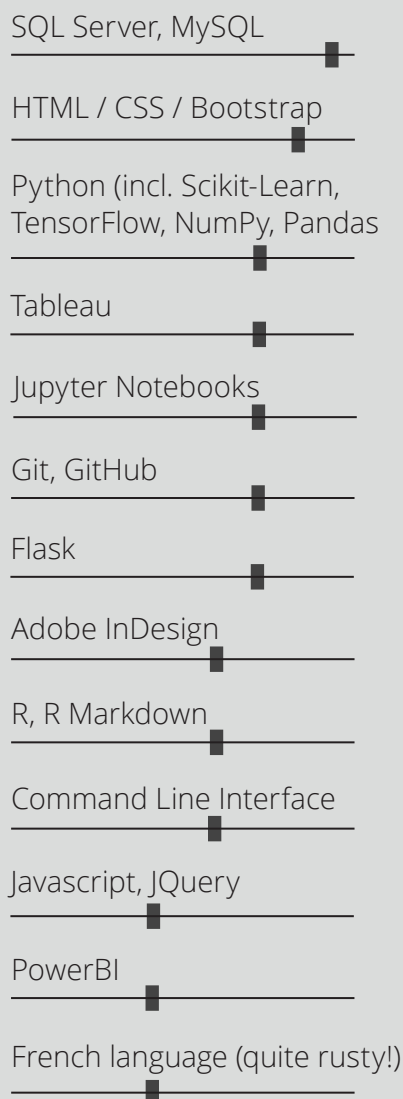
SQL Server, MySQL

HTML / CSS / Bootstrap

Python (incl. Scikit-Learn, TensorFlow, NumPy, Pandas

Tableau

Jupyter Notebooks

Git, GitHub

Flask

Adobe InDesign

R, R Markdown

Command Line Interface

Javascript, JQuery

PowerBI

French language (quite rusty!)